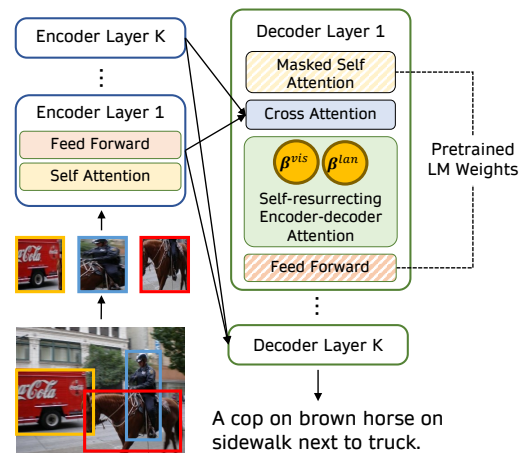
Encoder Layer K

⋮

Encoder Layer 1

Feed Forward

Self Attention

Decoder Layer 1

Masked Self Attention

Cross Attention

$\beta^{vis}$ $\beta^{lan}$

Self-resurrecting Encoder-decoder Attention

Feed Forward

Pretrained LM Weights

⋮

Decoder Layer K

A cop on brown horse on sidewalk next to truck.